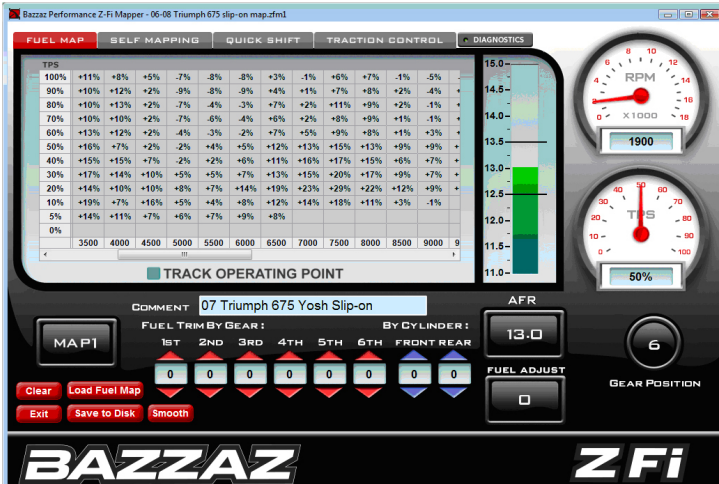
Bazzaz Performance Z-Fi Mapper - 06-08 Triumph 675 slip-on map.zfm1

FUEL MAP | SELF MAPPING | QUICK SHIFT | TRACTION CONTROL | DIAGNOSTICS

| TPS | | | | | | | | | | | | | |
|---|---|---|---|---|---|---|---|---|---|---|---|---|---|
| 100% | +11% | +8% | +5% | -7% | -8% | -8% | +3% | -1% | +6% | +7% | -1% | -5% | |
| 90% | +10% | +12% | +2% | -9% | -8% | -9% | +4% | +1% | +7% | +8% | +2% | -4% | |
| 80% | +10% | +13% | +2% | -7% | -4% | -3% | +7% | +2% | +11% | +9% | +2% | -1% | |
| 70% | +10% | +10% | +2% | -7% | -6% | -4% | +6% | +2% | +8% | +9% | +1% | -1% | |
| 60% | +13% | +12% | +2% | -4% | -3% | -2% | +7% | +5% | +9% | +8% | +1% | +3% | |
| 50% | +16% | +7% | +2% | -2% | +4% | +5% | +12% | +13% | +15% | +13% | +9% | +9% | |
| 40% | +15% | +15% | +7% | -2% | +2% | +6% | +11% | +16% | +17% | +15% | +6% | +7% | |
| 30% | +17% | +14% | +10% | +5% | +5% | +7% | +13% | +15% | +20% | +17% | +9% | +7% | |
| 20% | +14% | +10% | +10% | +8% | +7% | +14% | +19% | +23% | +29% | +22% | +12% | +9% | |
| 10% | +19% | +7% | +16% | +5% | +4% | +8% | +12% | +14% | +18% | +11% | +3% | -1% | |
| 5% | +14% | +11% | +7% | +6% | +7% | +9% | +8% | | | | | | |
| 0% | | | | | | | | | | | | | |
| | 3500 | 4000 | 4500 | 5000 | 5500 | 6000 | 6500 | 7000 | 7500 | 8000 | 8500 | 9000 | 9 |

TRACK OPERATING POINT

15.0 14.5 14.0 13.5 13.0 12.5 12.0 11.5 11.0

RPM X1000 0 2 4 6 8 10 12 14 16 18
1900

TPS 0 10 20 30 40 50 60 70 80 90 100
50%

MAP1

COMMENT 07 Triumph 675 Yosh Slip-on

FUEL TRIM BY GEAR : BY CYLINDER :
1ST 2ND 3RD 4TH 5TH 6TH FRONT REAR
0 0 0 0 0 0 0 0

AFR
13.0

FUEL ADJUST
0

6
GEAR POSITION

Clear | Load Fuel Map
Exit | Save to Disk | Smooth

BAZZAZ
Z Fi